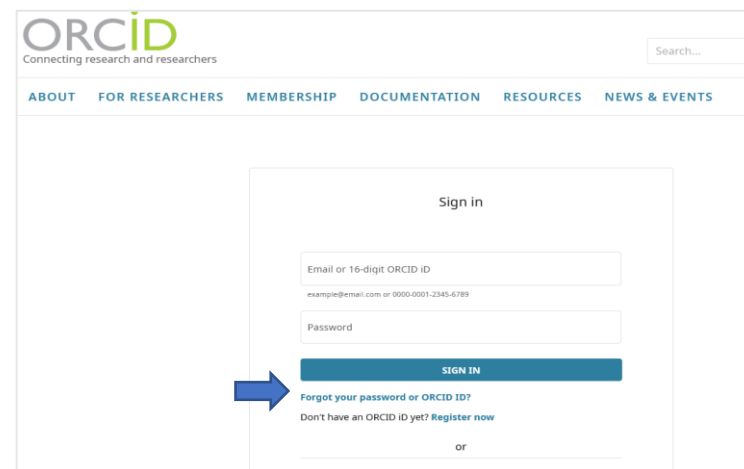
ORCID
Connecting research and researchers

Search...

ABOUT FOR RESEARCHERS MEMBERSHIP DOCUMENTATION RESOURCES NEWS & EVENTS

Sign in

Email or 16-digit ORCID iD

example@email.com or 0000-0001-2345-6789

Password

SIGN IN

Forgot your password or ORCID ID?

Don't have an ORCID iD yet? Register now

or